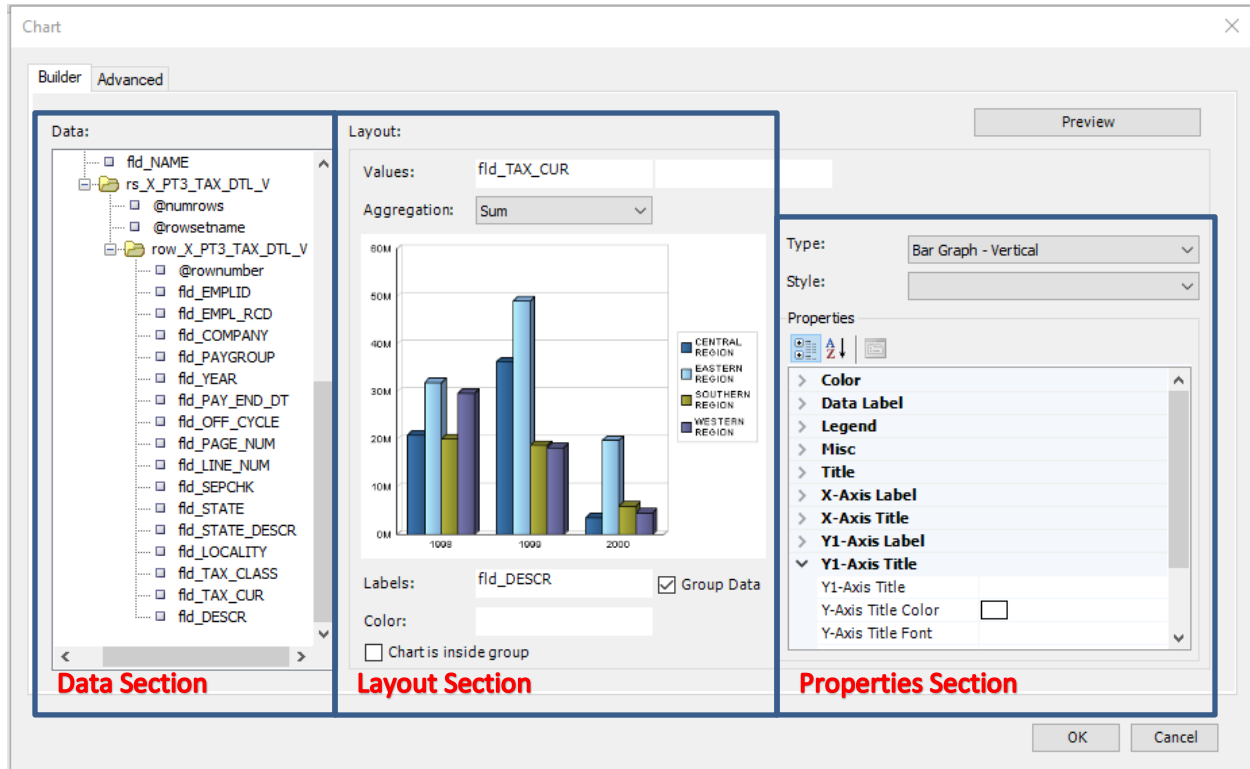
Chart
Builder Advanced
Preview
Data:
fld_NAME
rs_X_PT3_TAX_DTL_V
@numrows
@rowsetname
row_X_PT3_TAX_DTL_V
@rownumber
fld_EMPLID
fld_EMPL_RCD
fld_COMPANY
fld_PAYGROUP
fld_YEAR
fld_PAY_END_DT
fld_OFF_CYCLE
fld_PAGE_NUM
fld_LINE_NUM
fld_SEPCHK
fld_STATE
fld_STATE_DESCR
fld_LOCALITY
fld_TAX_CLASS
fld_TAX_CUR
fld_DESCR
Data Section

Layout:
Values: fld_TAX_CUR
Aggregation: Sum
60M
50M
40M
30M
20M
10M
0M
1998
1999
2000
CENTRAL REGION
EASTERN REGION
SOUTHERN REGION
WESTERN REGION
Labels: fld_DESCR
Group Data
Color:
Chart is inside group
Layout Section

Type: Bar Graph - Vertical
Style:
Properties
Color
Data Label
Legend
Misc
Title
X-Axis Label
X-Axis Title
Y1-Axis Label
Y1-Axis Title
Y1-Axis Title
Y-Axis Title Color
Y-Axis Title Font
Properties Section

OK
Cancel